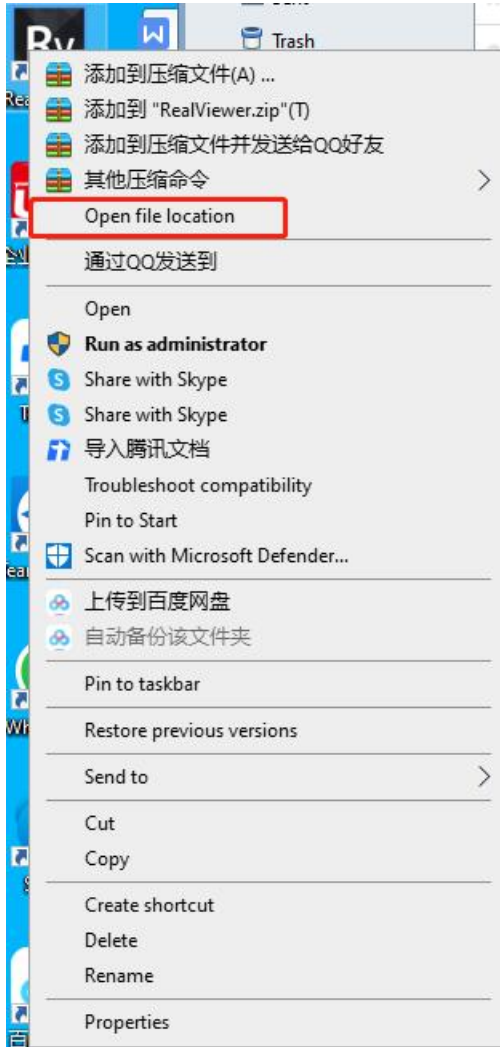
Rv
Trash
Rea
添加到压缩文件(A) ...
添加到 "RealViewer.zip"(T)
添加到压缩文件并发送给QQ好友
其他压缩命令
Open file location
通过QQ发送到
Open
Run as administrator
Share with Skype
Share with Skype
导入腾讯文档
Troubleshoot compatibility
Pin to Start
Scan with Microsoft Defender...
上传到百度网盘
自动备份该文件夹
Pin to taskbar
Restore previous versions
Send to
Cut
Copy
Create shortcut
Delete
Rename
Properties